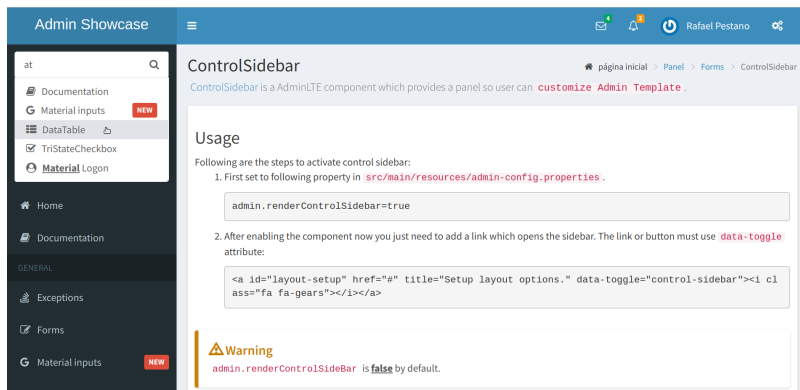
Admin Showcase

4 2 Rafael Pestano

at

Documentation
Material inputs NEW
DataTable
TriStateCheckbox
Material Logon

Home
Documentation
GENERAL
Exceptions
Forms
Material inputs NEW

ControlSidebar

página inicial > Panel > Forms > ControlSidebar

ControlSidebar is a AdminLTE component which provides a panel so user can customize Admin Template.

Usage

Following are the steps to activate control sidebar:

1. First set to following property in src/main/resources/admin-config.properties.

admin.renderControlSidebar=true

2. After enabling the component now you just need to add a link which opens the sidebar. The link or button must use data-toggle attribute:

<a id="layout-setup" href="#" title="Setup layout options." data-toggle="control-sidebar"><i class="fa fa-gears"></i></a>

Warning
admin.renderControlSideBar is false by default.